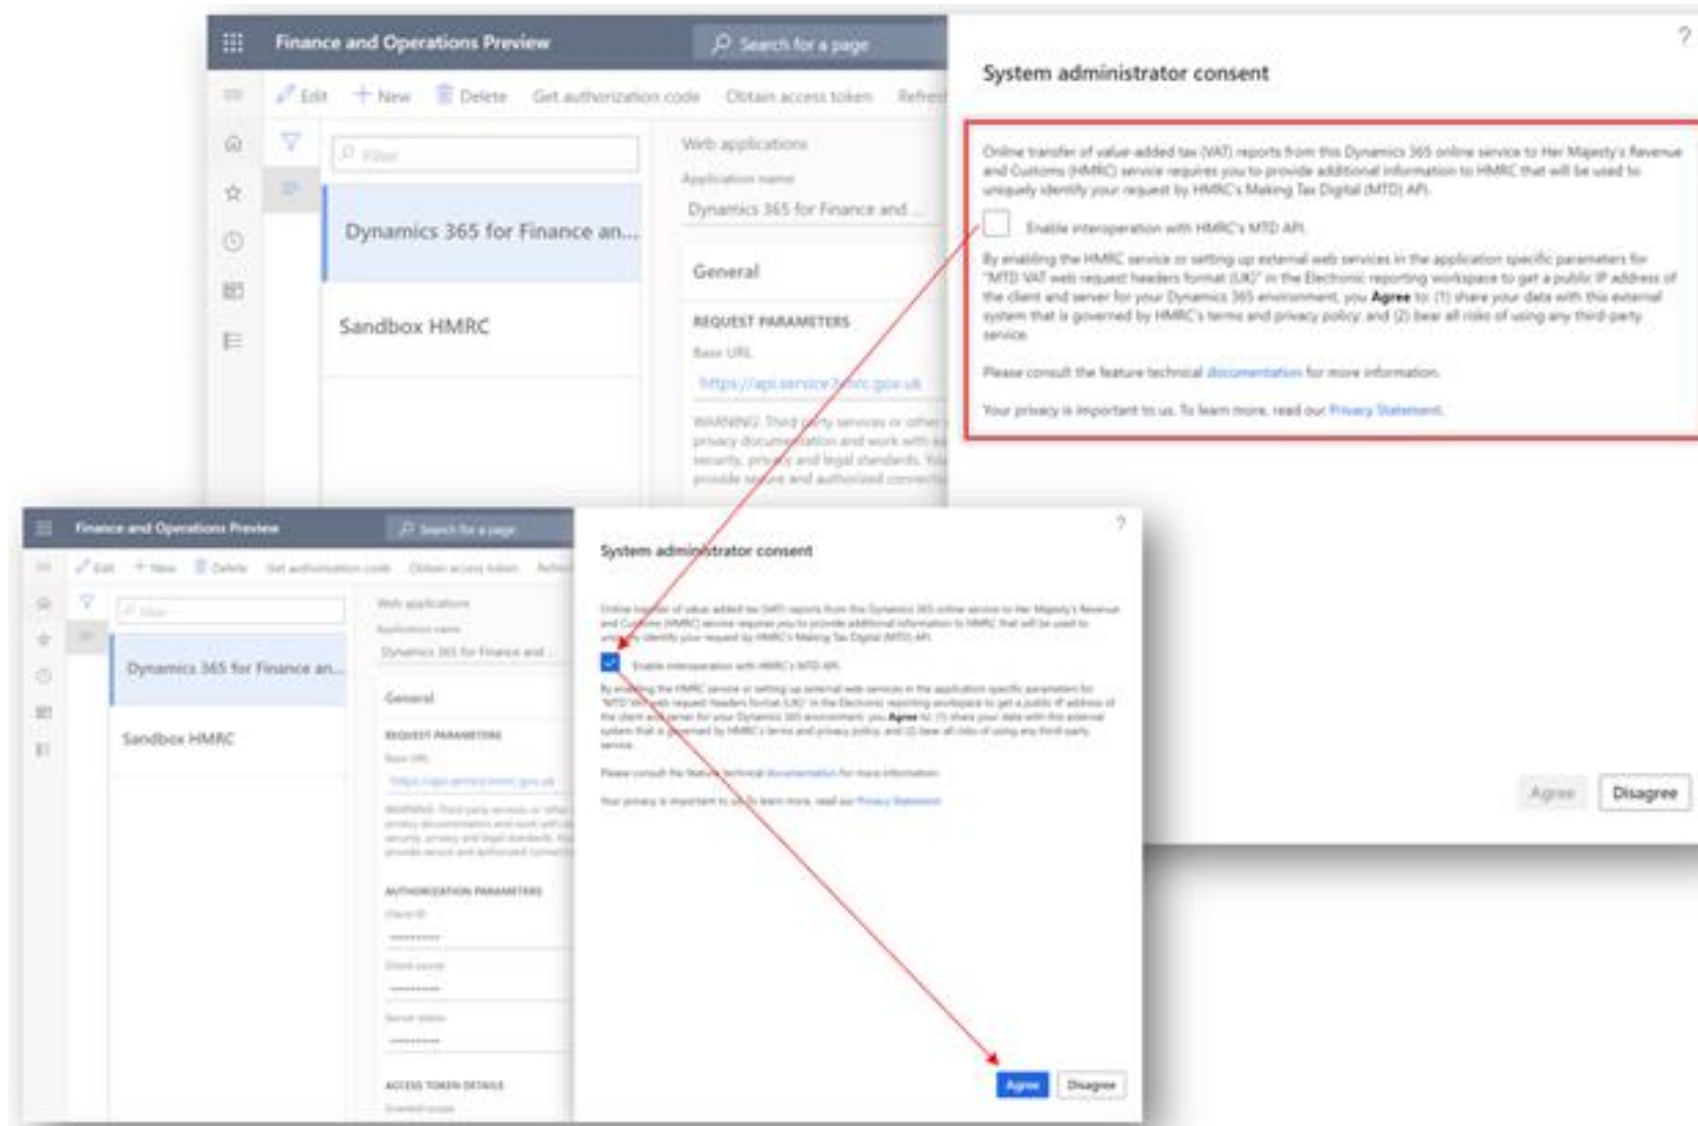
Finance and Operations Preview
Search for a page
Edit
New
Delete
Get authorization code
Obtain access token
Refresh
Filter
Dynamics 365 for Finance an...
Sandbox HMRC
Web applications
Application name
Dynamics 365 for Finance and ...
General
REQUEST PARAMETERS
Base URL
https://api.service.hmrc.gov.uk
WARNING: Third party services or other privacy documentation and work with security, privacy and legal standards. You provide secure and authorized connection

System administrator consent
?
Online transfer of value added tax (VAT) reports from this Dynamics 365 online service to Her Majesty's Revenue and Customs (HMRC) service requires you to provide additional information to HMRC that will be used to uniquely identify your request by HMRC's Making Tax Digital (MTD) API.

Enable interoperation with HMRC's MTD API.

By enabling the HMRC service or setting up external web services in the application specific parameters for "MTD VAT web request headers format (UK)" in the Electronic reporting workspace to get a public IP address of the client and server for your Dynamics 365 environment, you **Agree** to: (1) share your data with this external system that is governed by HMRC's terms and privacy policy; and (2) bear all risks of using any third-party service.

Please consult the feature technical documentation for more information.

Your privacy is important to us. To learn more, read our Privacy Statement.

Agree
Disagree

Finance and Operations Preview
Search for a page
Edit
New
Delete
Get authorization code
Obtain access token
Refresh
Filter
Dynamics 365 for Finance an...
Sandbox HMRC
Web applications
Application name
Dynamics 365 for Finance and ...
General
REQUEST PARAMETERS
Base URL
https://api.service.hmrc.gov.uk
WARNING: Third party services or other privacy documentation and work with security, privacy and legal standards. You provide secure and authorized connection
AUTHORIZATION PARAMETERS
Client ID
••••••••••
Client secret
••••••••••
Server token
••••••••••
ACCESS TOKEN DETAILS
Granted scope

System administrator consent
?
Online transfer of value added tax (VAT) reports from this Dynamics 365 online service to Her Majesty's Revenue and Customs (HMRC) service requires you to provide additional information to HMRC that will be used to uniquely identify your request by HMRC's Making Tax Digital (MTD) API.

Enable interoperation with HMRC's MTD API.

By enabling the HMRC service or setting up external web services in the application specific parameters for "MTD VAT web request headers format (UK)" in the Electronic reporting workspace to get a public IP address of the client and server for your Dynamics 365 environment, you **Agree** to: (1) share your data with this external system that is governed by HMRC's terms and privacy policy; and (2) bear all risks of using any third-party service.

Please consult the feature technical documentation for more information.

Your privacy is important to us. To learn more, read our Privacy Statement.

Agree
Disagree